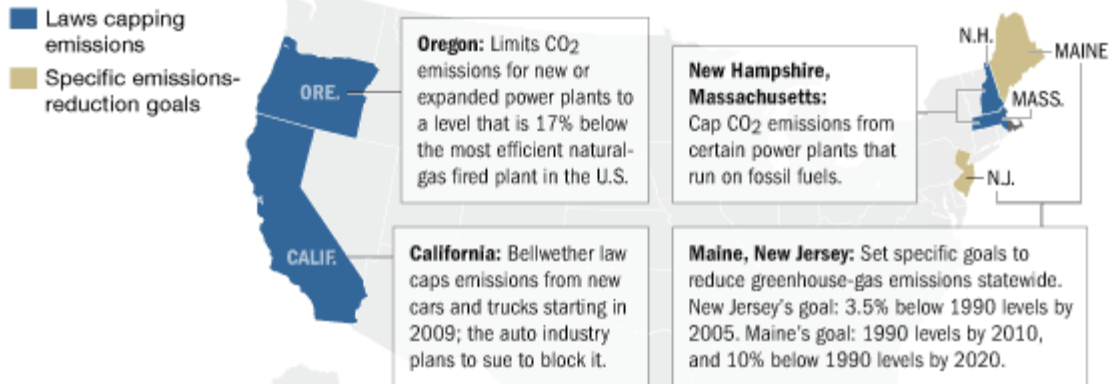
Laws capping emissions

Specific emissions-reduction goals

ORE.

CALIF.

**Oregon:** Limits $CO_2$ emissions for new or expanded power plants to a level that is 17% below the most efficient natural-gas fired plant in the U.S.

**California:** Bellwether law caps emissions from new cars and trucks starting in 2009; the auto industry plans to sue to block it.

N.H.

MAINE

MASS.

N.J.

**New Hampshire, Massachusetts:** Cap $CO_2$ emissions from certain power plants that run on fossil fuels.

**Maine, New Jersey:** Set specific goals to reduce greenhouse-gas emissions statewide. New Jersey's goal: 3.5% below 1990 levels by 2005. Maine's goal: 1990 levels by 2010, and 10% below 1990 levels by 2020.